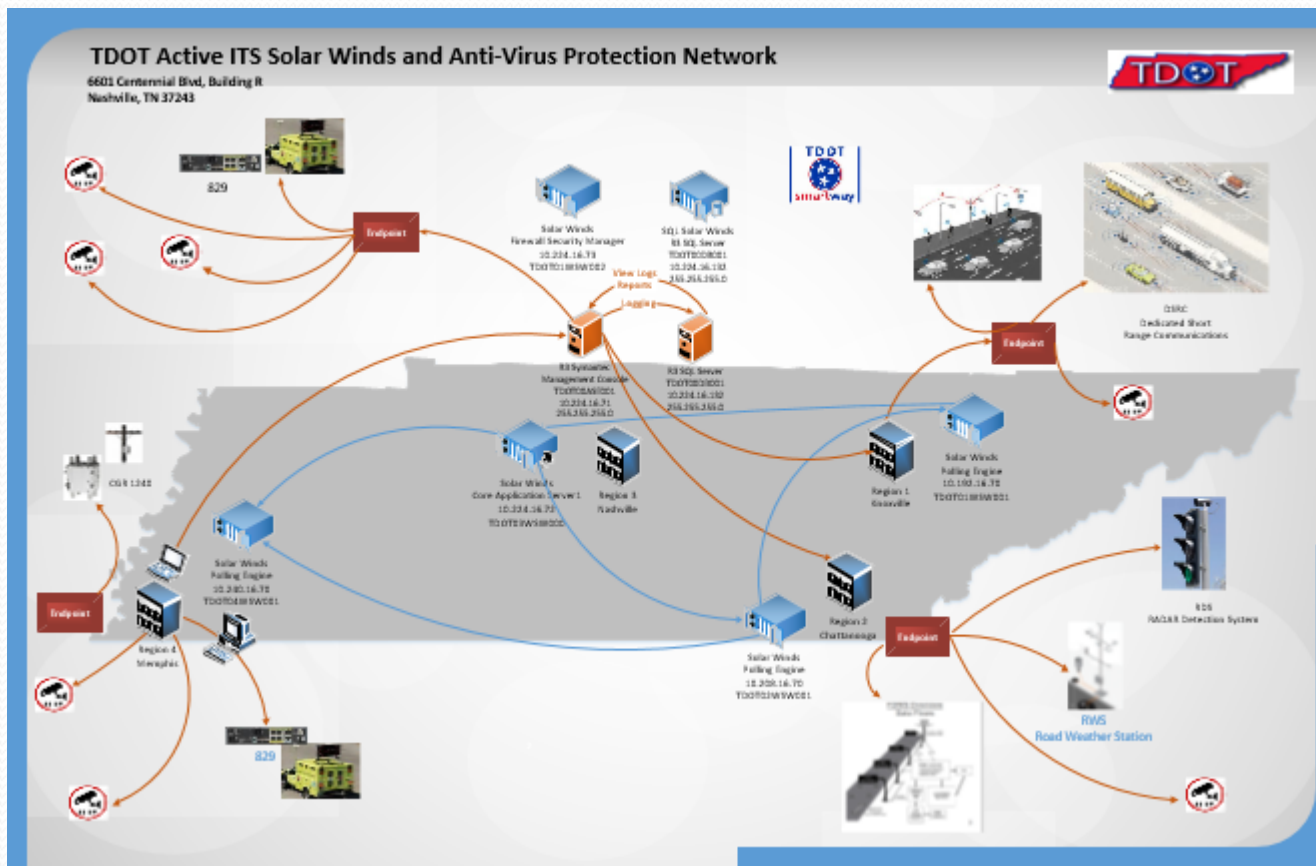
TDOT Active ITS Solar Winds and Anti-Virus Protection Network

6601 Centennial Blvd, Building R
Nashville, TN 37243

TDOT

TDOT
smartway

829

Endpoint

Solar Winds
Firewall Security Manager
10.224.16.73
TDOT01MSW002

SQL Solar Winds
R1 SQL Server
TDOTEOD8001
10.224.16.192
255.255.255.0

View Logs
Reports

Logging

R1 Symantec
Management Console
TDOTCAV0001
10.224.16.71
255.255.255.0

R1 SQL Server
TDOTEDS0001
10.224.16.192
255.255.255.0

DSRC
Dedicated Short
Range Communications

Endpoint

CGR 1240

Solar Winds
Core Application Server 1
10.224.16.72
TDOT03MSW000

Region 3
Nashville

Region 1
Knoxville

Solar Winds
Polling Engine
10.193.16.70
TDOT01MSW001

Solar Winds
Polling Engine
10.240.16.70
TDOT04MSW001

Endpoint

Region 4
Memphis

Region 2
Chattanooga

Endpoint

RDS
RADAR Detection System

Solar Winds
Polling Engine
10.209.16.70
TDOT02MSW001

829

RWS
Road Weather Station